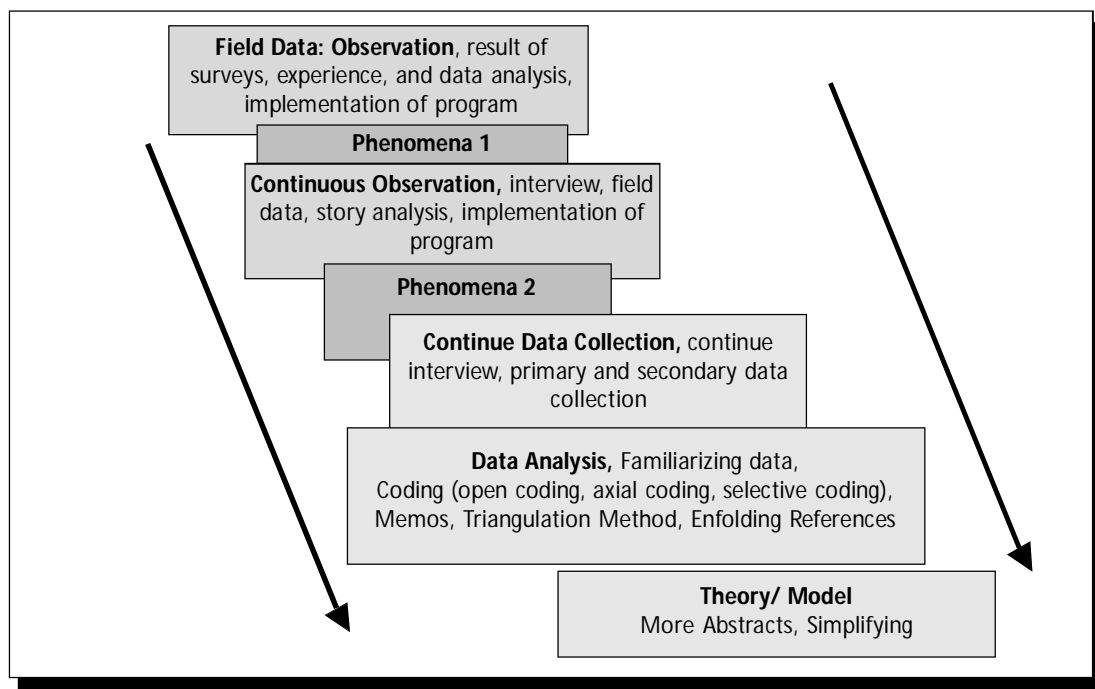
**Field Data: Observation**, result of surveys, experience, and data analysis, implementation of program

**Phenomena 1**

**Continuous Observation,** interview, field data, story analysis, implementation of program

**Phenomena 2**

**Continue Data Collection,** continue interview, primary and secondary data collection

**Data Analysis,** Familiarizing data, Coding (open coding, axial coding, selective coding), Memos, Triangulation Method, Enfolding References

**Theory/ Model**
More Abstracts, Simplifying